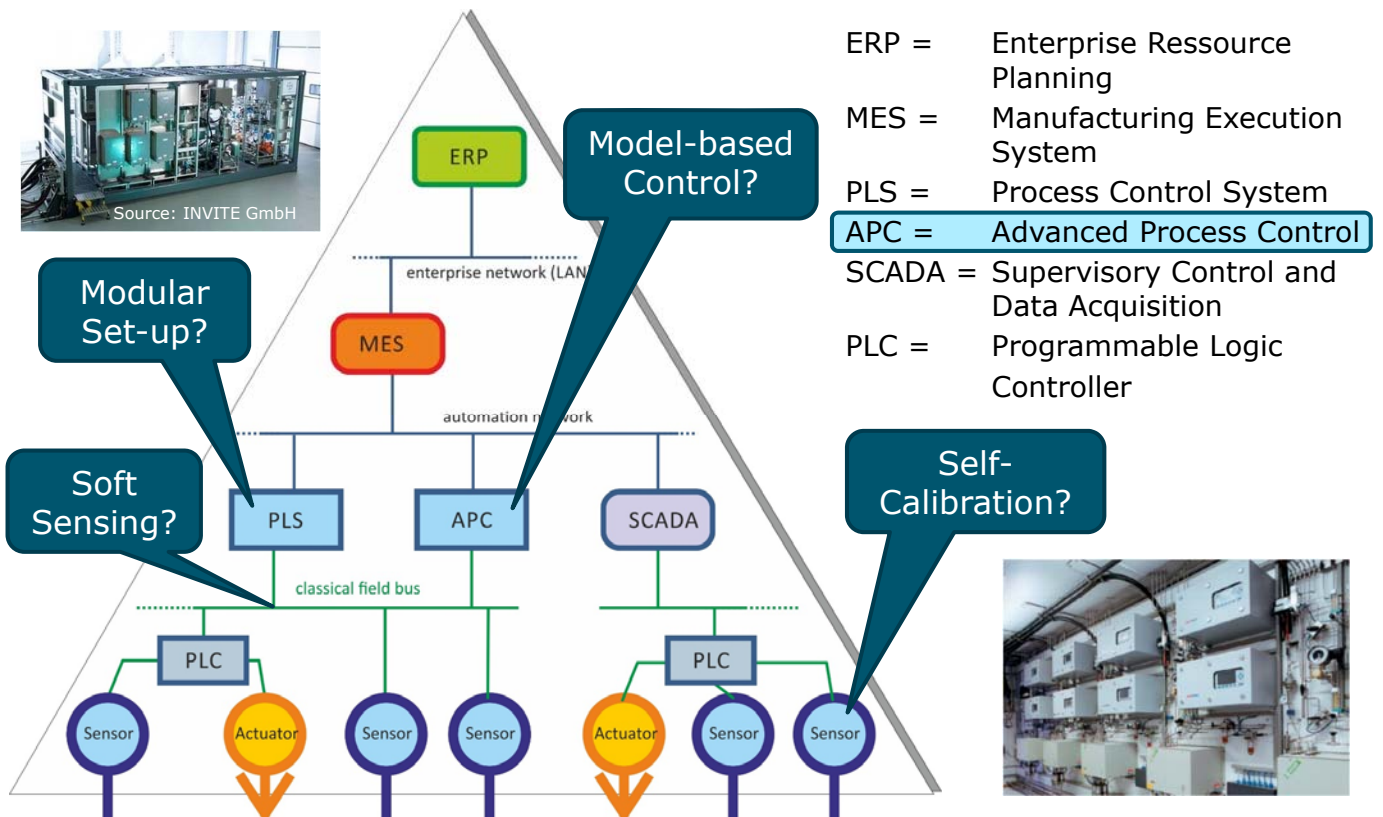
Source: INVITE GmbH

ERP

enterprise network (LAN)

MES

automation network

PLS

APC

SCADA

classical field bus

PLC

PLC

Sensor

Actuator

Sensor

Sensor

Actuator

Sensor

Sensor

Model-based Control?

Modular Set-up?

Soft Sensing?

Self-Calibration?

ERP = Enterprise Ressource Planning
MES = Manufacturing Execution System
PLS = Process Control System
APC = Advanced Process Control
SCADA = Supervisory Control and Data Acquisition
PLC = Programmable Logic Controller